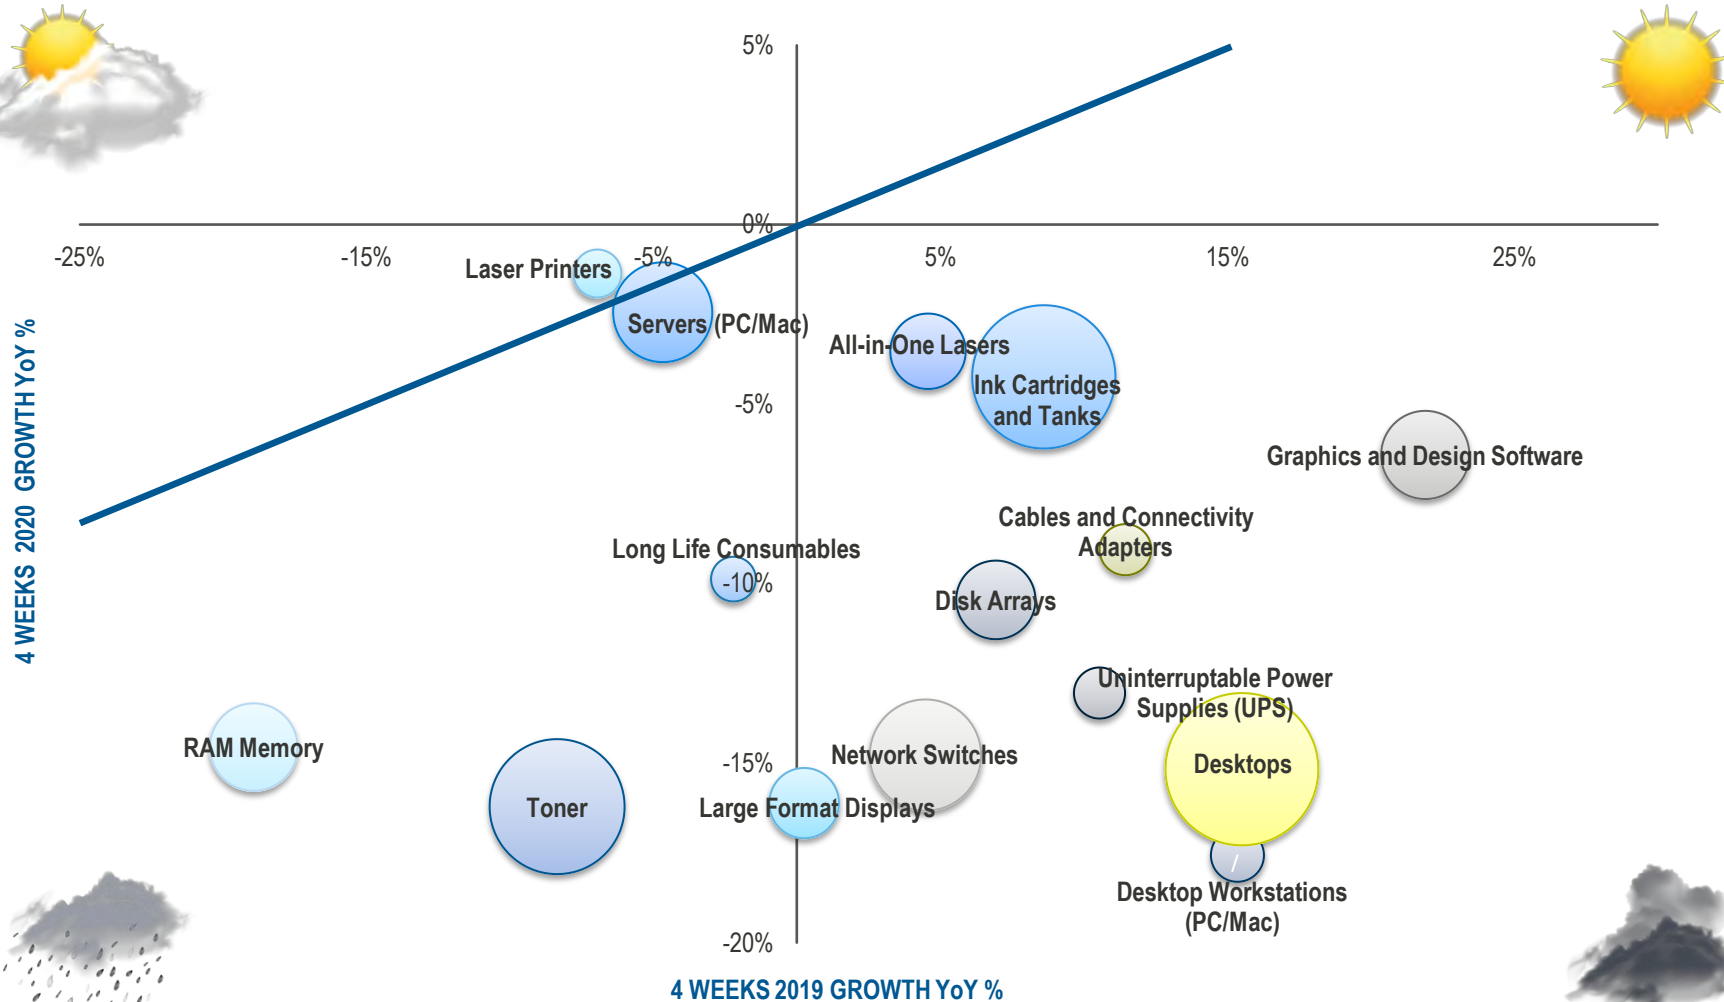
5%

0%

-5%

-10%

-15%

-20%

-25%

-15%

-5%

5%

15%

25%

4 WEEKS 2020 GROWTH YoY %

4 WEEKS 2019 GROWTH YoY %

Laser Printers

Servers (PC/Mac)

All-in-One Lasers

Ink Cartridges and Tanks

Graphics and Design Software

Cables and Connectivity Adapters

Long Life Consumables

Disk Arrays

Uninterruptable Power Supplies (UPS)

RAM Memory

Network Switches

Desktops

Toner

Large Format Displays

Desktop Workstations (PC/Mac)